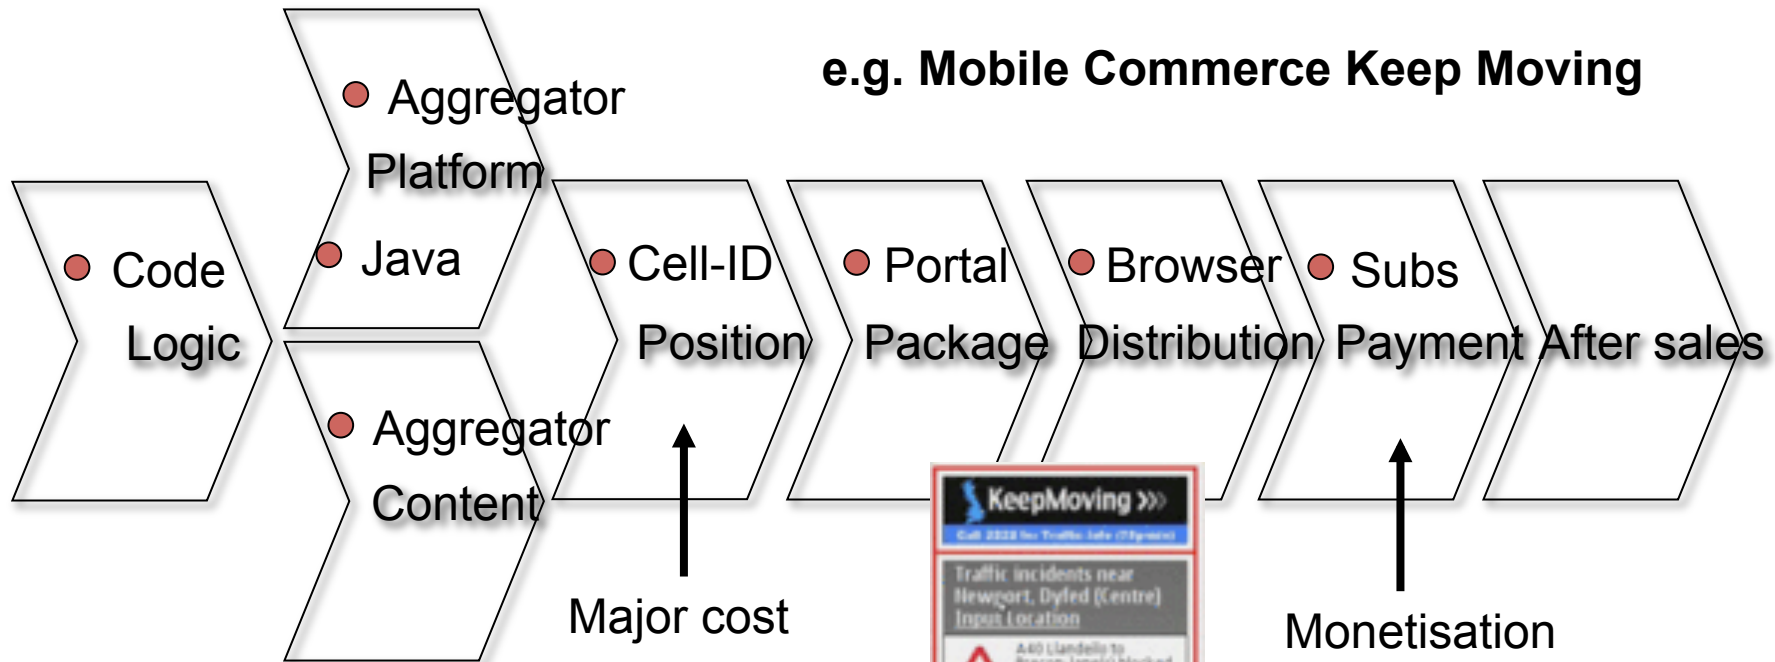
e.g. Mobile Commerce Keep Moving

Code Logic

Aggregator Platform

Java

Aggregator Content

Cell-ID Position

Portal Package

Browser Distribution

Subs Payment

After sales

Major cost

KeepMoving

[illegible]

Traffic incidents near Newport, Dyfed (Centre)

Input Location

A40 Llandeilo to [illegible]

Monetisation